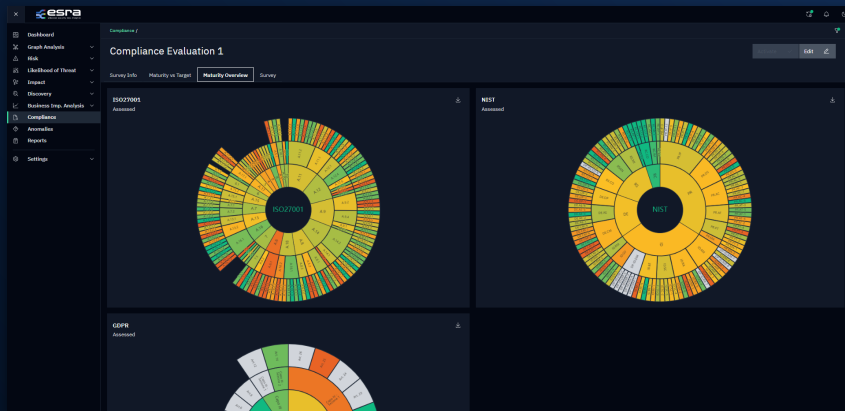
esra

Dashboard
Graph Analysis
Risk
Likelihood of Threat
Impact
Discovery
Business Imp. Analysis
Compliance
Anomalies
Reports
Settings

Compliance /

Compliance Evaluation 1

Edit

Survey Info
Maturity vs Target
Maturity Overview
Survey

ISO27001
Assessed

ISO27001

NIST
Assessed

NIST

GDPR
Assessed